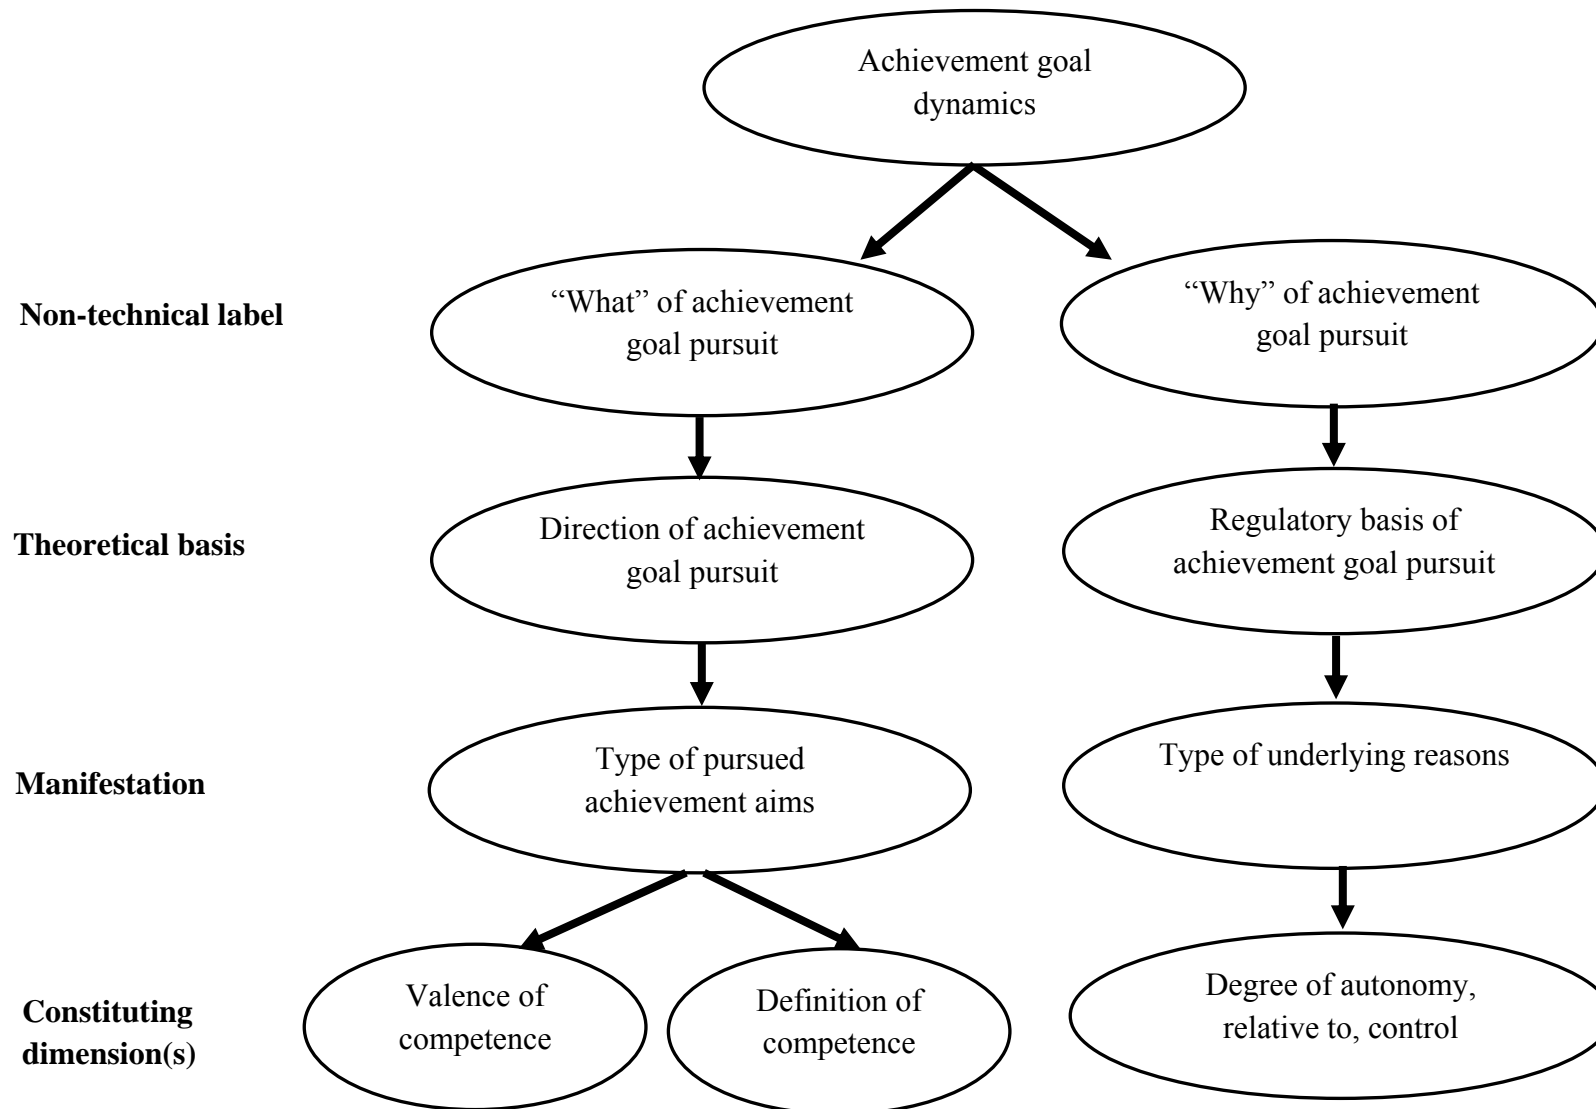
Achievement goal dynamics

Non-technical label

"What" of achievement goal pursuit

"Why" of achievement goal pursuit

Theoretical basis

Direction of achievement goal pursuit

Regulatory basis of achievement goal pursuit

Manifestation

Type of pursued achievement aims

Type of underlying reasons

Constituting dimension(s)

Valence of competence

Definition of competence

Degree of autonomy, relative to, control